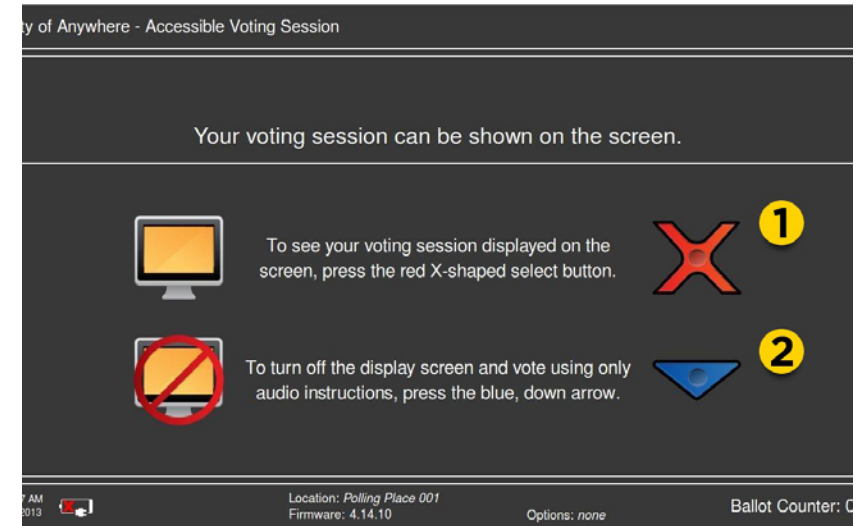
ty of Anywhere - Accessible Voting Session

Your voting session can be shown on the screen.

To see your voting session displayed on the screen, press the red X-shaped select button.

1

To turn off the display screen and vote using only audio instructions, press the blue, down arrow.

2

7 AM
2013

Location: *Polling Place 001*
Firmware: 4.14.10

Options: *none*

Ballot Counter: C